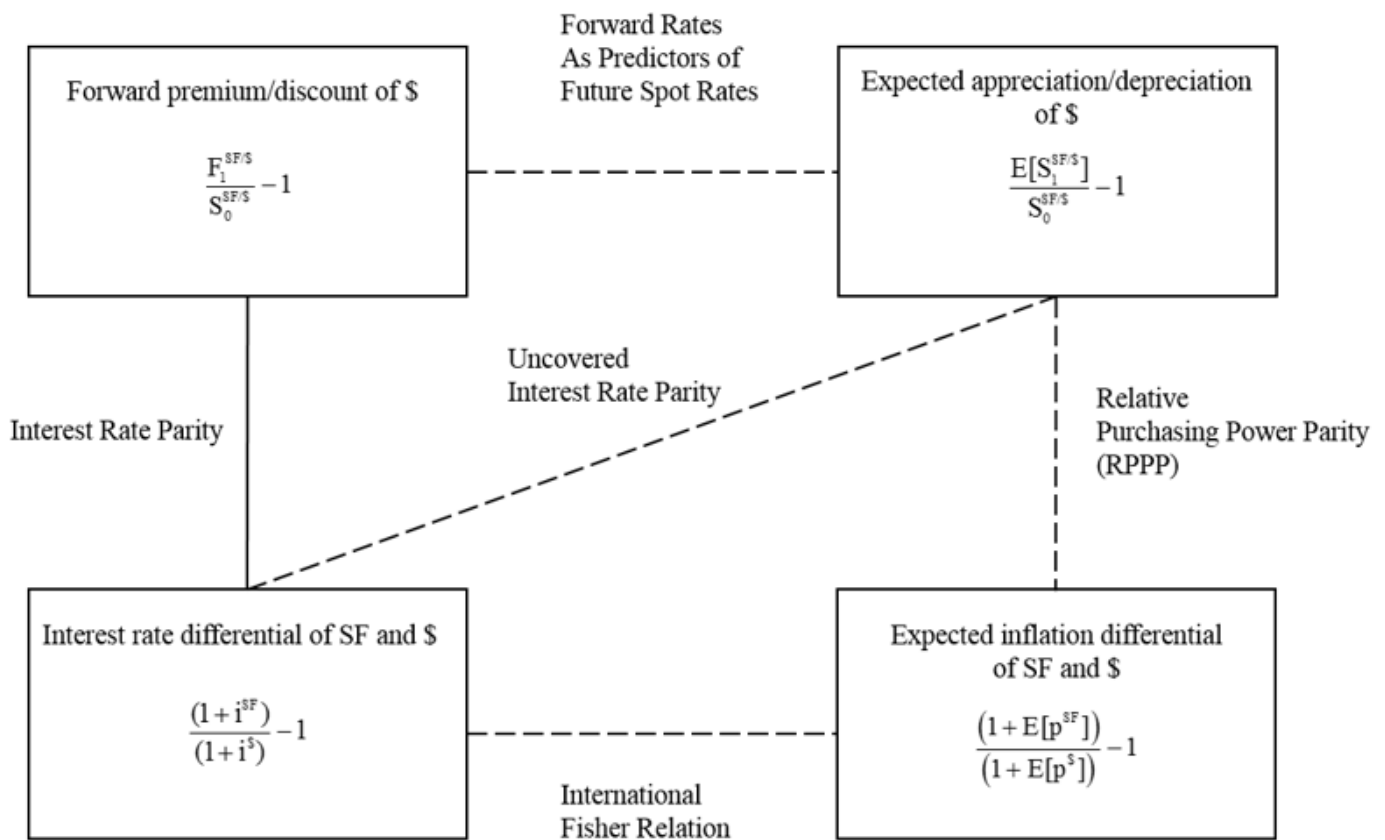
Forward premium/discount of \$

$\frac{F_1^{SF/\$}}{S_0^{SF/\$}} - 1$

Forward Rates
As Predictors of
Future Spot Rates

Expected appreciation/depreciation of \$

$\frac{E[S_1^{SF/\$}]}{S_0^{SF/\$}} - 1$

Uncovered
Interest Rate Parity

Interest Rate Parity

Relative
Purchasing Power Parity
(RPPP)

Interest rate differential of SF and \$

$\frac{(1+i^{SF})}{(1+i^{\$})} - 1$

Expected inflation differential of SF and \$

$\frac{\left(1+E[p^{SF}]\right)}{\left(1+E[p^{\$}]\right)} - 1$

International
Fisher Relation